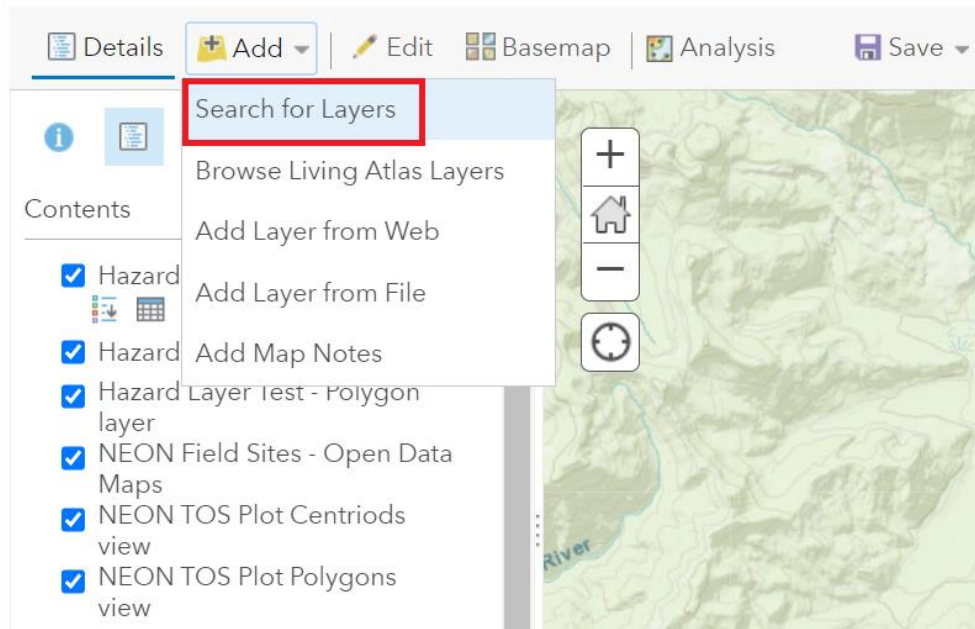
Details Add Edit Basemap Analysis Save

Search for Layers
Browse Living Atlas Layers
Add Layer from Web
Add Layer from File
Add Map Notes

Contents

Hazard

Hazard

Hazard Layer Test - Polygon layer

NEON Field Sites - Open Data Maps

NEON TOS Plot Centriods view

NEON TOS Plot Polygons view

+
−

River